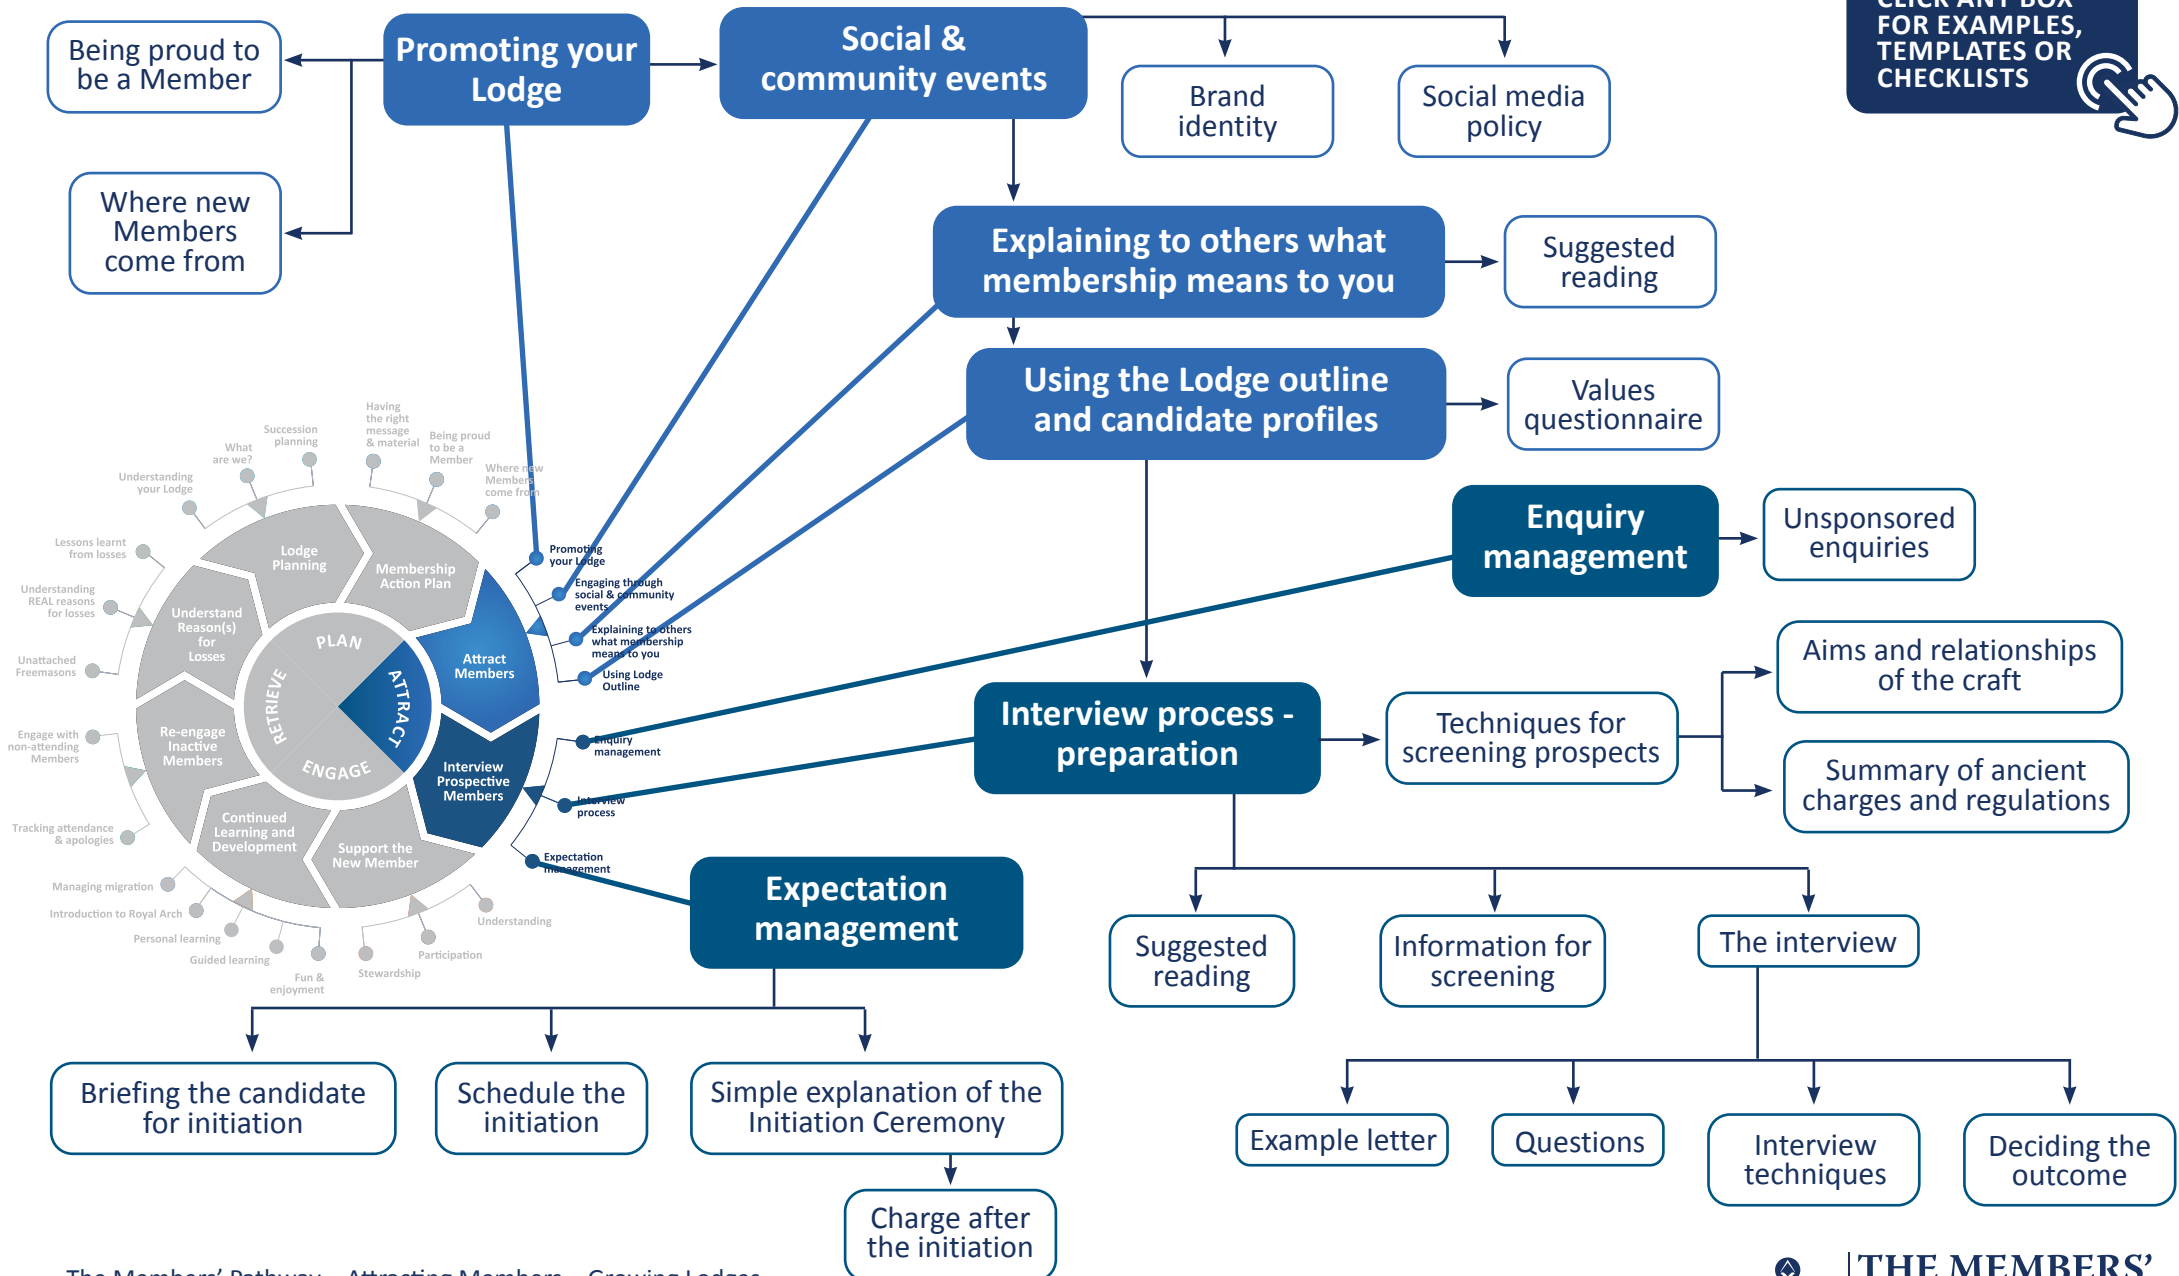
CLICK ANY BOX FOR EXAMPLES, TEMPLATES OR CHECKLISTS

Being proud to be a Member

Promoting your Lodge

Social & community events

Brand identity

Social media policy

Where new Members come from

Explaining to others what membership means to you

Suggested reading

Using the Lodge outline and candidate profiles

Values questionnaire

Enquiry management

Unsponsored enquiries

Aims and relationships of the craft

Interview process - preparation

Techniques for screening prospects

Summary of ancient charges and regulations

Expectation management

Suggested reading

Information for screening

The interview

Briefing the candidate for initiation

Schedule the initiation

Simple explanation of the Initiation Ceremony

Example letter

Questions

Interview techniques

Deciding the outcome

Charge after the initiation

Having the right message & material
Succession planning
Being proud to be a Member
What are we?
Where new Members come from
Understanding your Lodge
Lessons learnt from losses
Understanding REAL reasons for losses
Unattached Freemasons
Engage with non-attending Members
Tracking attendance & apologies
Managing migration
Introduction to Royal Arch
Personal learning
Guided learning
Fun & enjoyment
Stewardship
Participation
Understanding

Lodge Planning
Membership Action Plan
Understand Reason(s) for Losses
Attract Members
Re-engage Inactive Members
Interview Prospective Members
Continued Learning and Development
Support the New Member
PLAN
ATTRACT
RETRIEVE
ENGAGE

Promoting your Lodge
Engaging through social & community events
Explaining to others what membership means to you
Using Lodge Outline
Enquiry management
Interview process
Expectation management

The Members' Pathway – Attracting Members – Growing Lodges

THE MEMBERS'